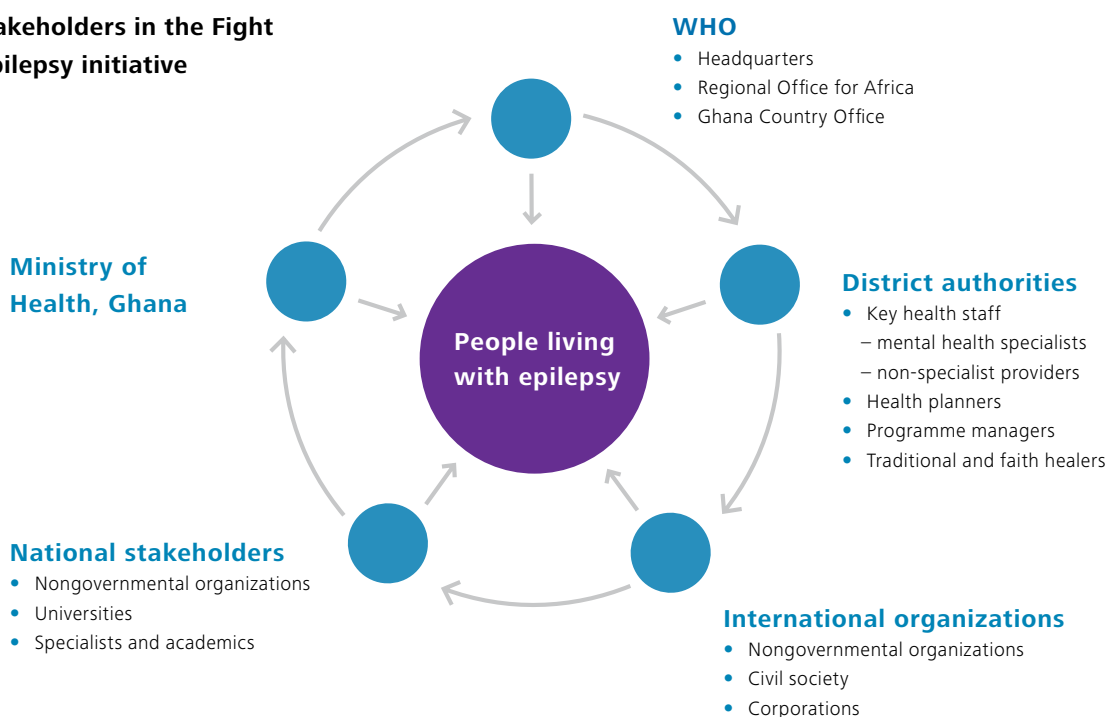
akeholders in the Fight
ilepsy initiative

WHO
• Headquarters
• Regional Office for Africa
• Ghana Country Office

Ministry of Health, Ghana

People living with epilepsy

District authorities
• Key health staff
– mental health specialists
– non-specialist providers
• Health planners
• Programme managers
• Traditional and faith healers

National stakeholders
• Nongovernmental organizations
• Universities
• Specialists and academics

International organizations
• Nongovernmental organizations
• Civil society
• Corporations